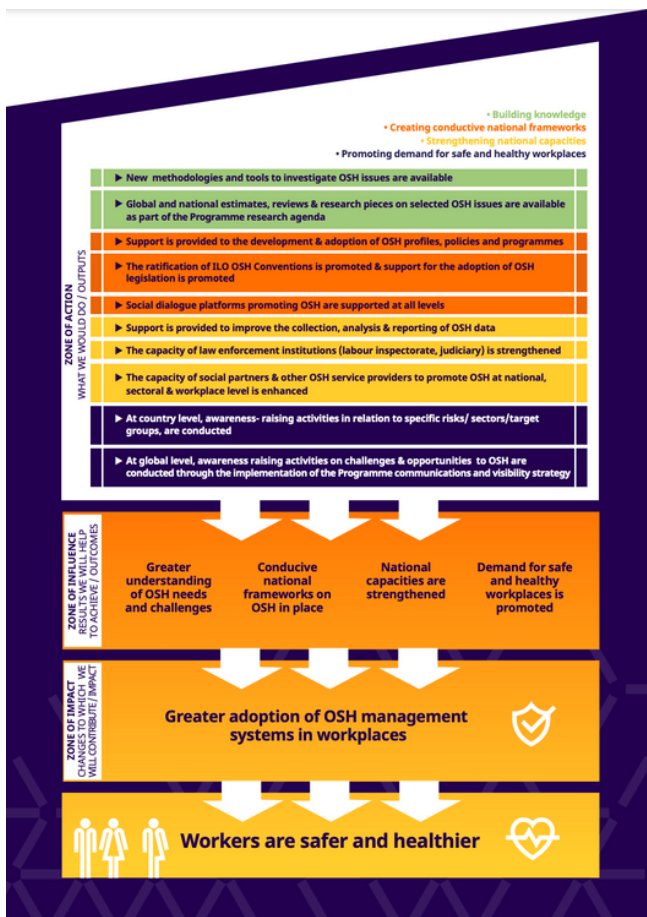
• Building knowledge
• Creating conductive national frameworks
• Strengthening national capacities
• Promoting demand for safe and healthy workplaces

ZONE OF ACTION
WHAT WE WOULD DO / OUTPUTS

▶ New methodologies and tools to investigate OSH issues are available

▶ Global and national estimates, reviews & research pieces on selected OSH issues are available as part of the Programme research agenda

▶ Support is provided to the development & adoption of OSH profiles, policies and programmes

▶ The ratification of ILO OSH Conventions is promoted & support for the adoption of OSH legislation is promoted

▶ Social dialogue platforms promoting OSH are supported at all levels

▶ Support is provided to improve the collection, analysis & reporting of OSH data

▶ The capacity of law enforcement institutions (labour inspectorate, judiciary) is strengthened

▶ The capacity of social partners & other OSH service providers to promote OSH at national, sectoral & workplace level is enhanced

▶ At country level, awareness- raising activities in relation to specific risks/ sectors/target groups, are conducted

▶ At global level, awareness raising activities on challenges & opportunities to OSH are conducted through the implementation of the Programme communications and visibility strategy

ZONE OF INFLUENCE
RESULTS WE WILL HELP TO ACHIEVE / OUTCOMES

Greater understanding of OSH needs and challenges

Conducive national frameworks on OSH in place

National capacities are strengthened

Demand for safe and healthy workplaces is promoted

ZONE OF IMPACT
CHANGES TO WHICH WE WILL CONTRIBUTE / IMPACT

Greater adoption of OSH management systems in workplaces

Workers are safer and healthier